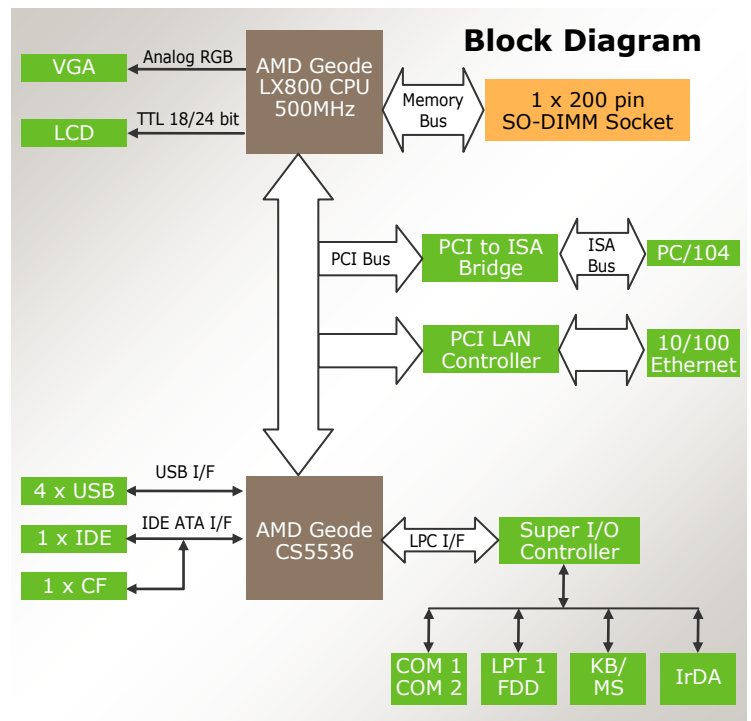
Block Diagram

VGA

Analog RGB

AMD Geode LX800 CPU 500MHz

Memory Bus

1 x 200 pin SO-DIMM Socket

LCD

TTL 18/24 bit

PCI Bus

PCI to ISA Bridge

ISA Bus

PC/104

PCI LAN Controller

10/100 Ethernet

4 x USB

USB I/F

1 x IDE

IDE ATA I/F

AMD Geode CS5536

LPC I/F

Super I/O Controller

1 x CF

COM 1 COM 2

LPT 1 FDD

KB/ MS

IrDA